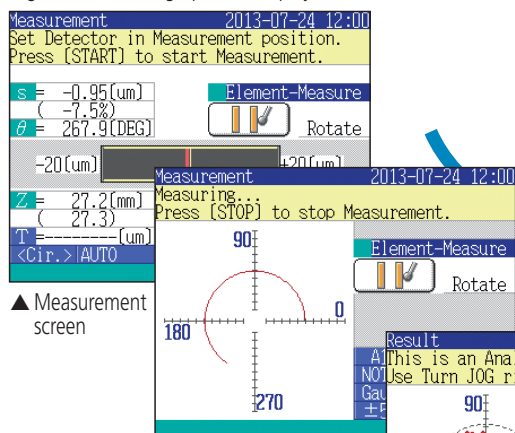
Measurement 2013-07-24 12:00
Set Detector in Measurement position.
Press [START] to start Measurement.

s = -0.95[um]
( -7.5%)
θ = 267.9[DEG]

Element-Measure

Rotate

-20[um] +20[um]

Z = 27.2[mm]
( 27.3)
T =-------[um]
<Cir.>|AUTO

▲ Measurement screen

Measurement 2013-07-24 12:00
Measuring...
Press [STOP] to stop Measurement.

90
0
180
270

Element-Measure

Rotate

A
NOT
Gau
±F

Result
This is an Ana
Use Turn JOG r

90